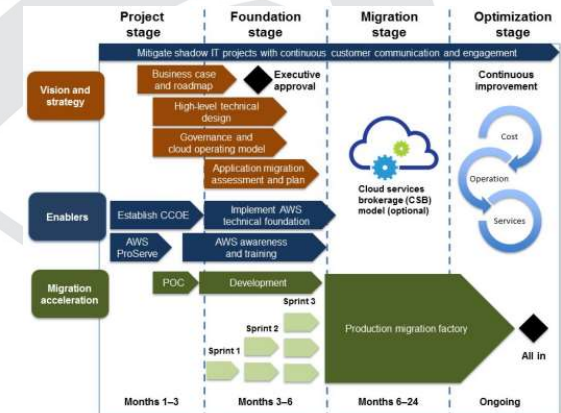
Project stage

Foundation stage

Migration stage

Optimization stage

Mitigate shadow IT projects with continuous customer communication and engagement

Vision and strategy

Business case and roadmap

Executive approval

High-level technical design

Governance and cloud operating model

Application migration assessment and plan

Continuous improvement

Cost

Operation

Services

Cloud services brokerage (CSB) model (optional)

Enablers

Establish CCOE

Implement AWS technical foundation

AWS ProServe

AWS awareness and training

Migration acceleration

POC

Development

Sprint 3

Sprint 2

Sprint 1

Production migration factory

All in

Months 1–3

Months 3–6

Months 6–24

Ongoing